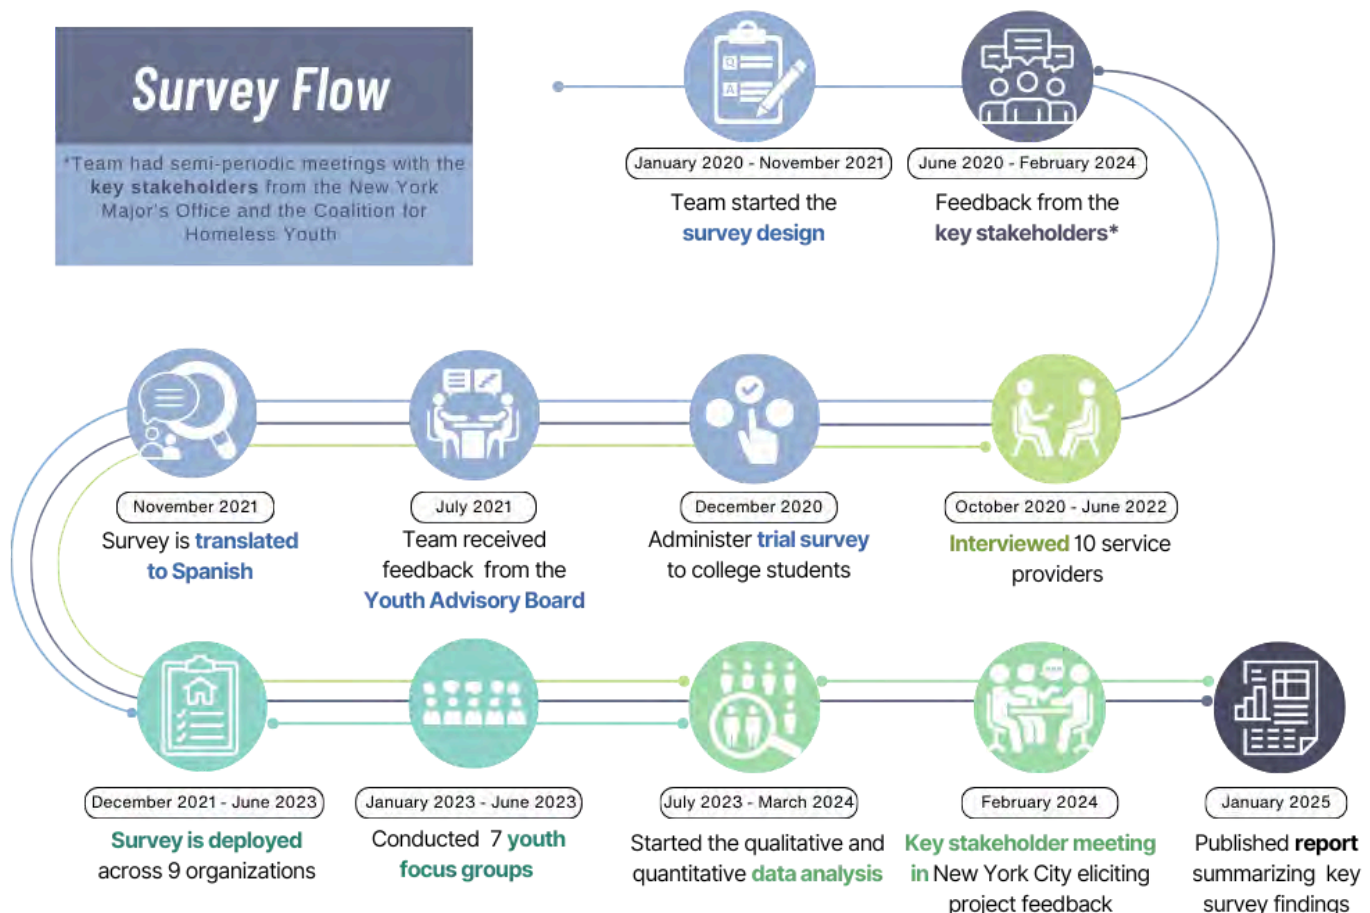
Survey Flow

*Team had semi-periodic meetings with the key stakeholders from the New York Major's Office and the Coalition for Homeless Youth

January 2020 - November 2021
Team started the survey design

June 2020 - February 2024
Feedback from the key stakeholders*

November 2021
Survey is translated to Spanish

July 2021
Team received feedback from the Youth Advisory Board

December 2020
Administer trial survey to college students

October 2020 - June 2022
Interviewed 10 service providers

December 2021 - June 2023
Survey is deployed across 9 organizations

January 2023 - June 2023
Conducted 7 youth focus groups

July 2023 - March 2024
Started the qualitative and quantitative data analysis

February 2024
Key stakeholder meeting in New York City eliciting project feedback

January 2025
Published report summarizing key survey findings